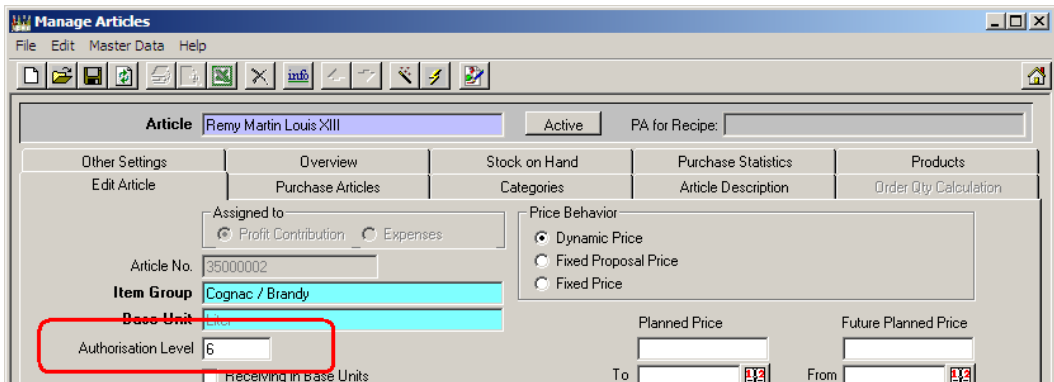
Manage Articles

File Edit Master Data Help

info

Article Remy Martin Louis XIII

Active

PA for Recipe:

| Other Settings | Overview | Stock on Hand | Purchase Statistics | Products |
|---|---|---|---|---|
| Edit Article | Purchase Articles | Categories | Article Description | Order Qty Calculation |

Assigned to
Profit Contribution
Expenses

Article No. 35000002

Item Group Cognac / Brandy

Base Unit Liter

Authorisation Level 6

Receiving in Base Units

Price Behavior
Dynamic Price
Fixed Proposal Price
Fixed Price

Planned Price

Future Planned Price

To

From